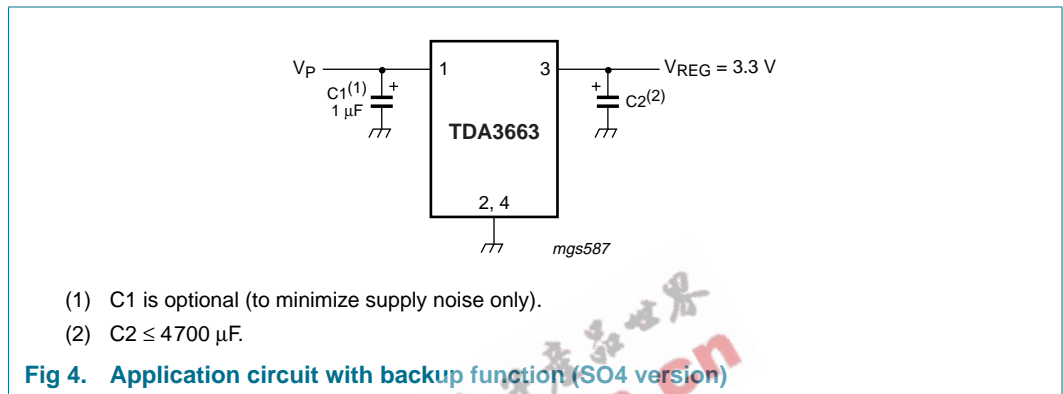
$V_P$

C1$^{(1)}$
1 μF

+

1

TDA3663

3

$V_{REG}$ = 3.3 V

+

C2$^{(2)}$

2, 4

mgs587

(1) C1 is optional (to minimize supply noise only).

(2) C2 ≤ 4700 μF.

Fig 4. Application circuit with backup function (SO4 version)